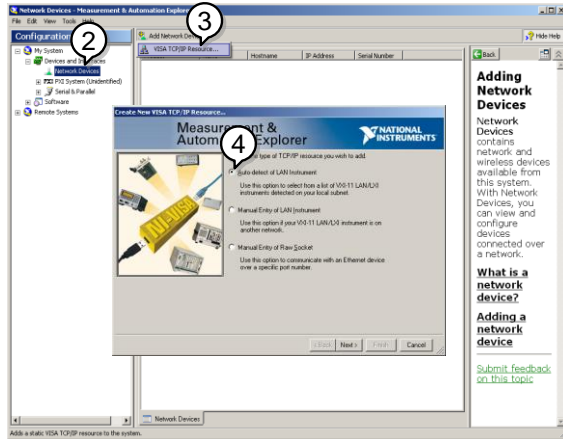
Network Devices - Measurement & Automation Explorer

File Edit View Tools Help

Configuration

2

3

Add Network Device

VISA TCP/IP Resource...

Hide Help

My System

Devices and Interfaces

Network Devices

PXI System (Unidentified)

Serial & Parallel

Software

Remote Systems

Hostname

IP Address

Serial Number

Back

Adding Network Devices

Network Devices contains network and wireless devices available from this system. With Network Devices, you can view and configure devices connected over a network.

What is a network device?

Adding a network device

Submit feedback on this topic

Create New VISA TCP/IP Resource...

Measurement & Automation Explorer

NATIONAL INSTRUMENTS

NI-VISA

4

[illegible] type of TCP/IP resource you wish to add.

Auto-detect of LAN Instrument

Use this option to select from a list of VXI-11 LAN/LXI instruments detected on your local subnet.

Manual Entry of LAN Instrument

Use this option if your VXI-11 LAN/LXI instrument is on another network.

Manual Entry of Raw Socket

Use this option to communicate with an Ethernet device over a specific port number.

< Back

Next >

Finish

Cancel

Network Devices

Add a static VISA TCP/IP resource to the system.